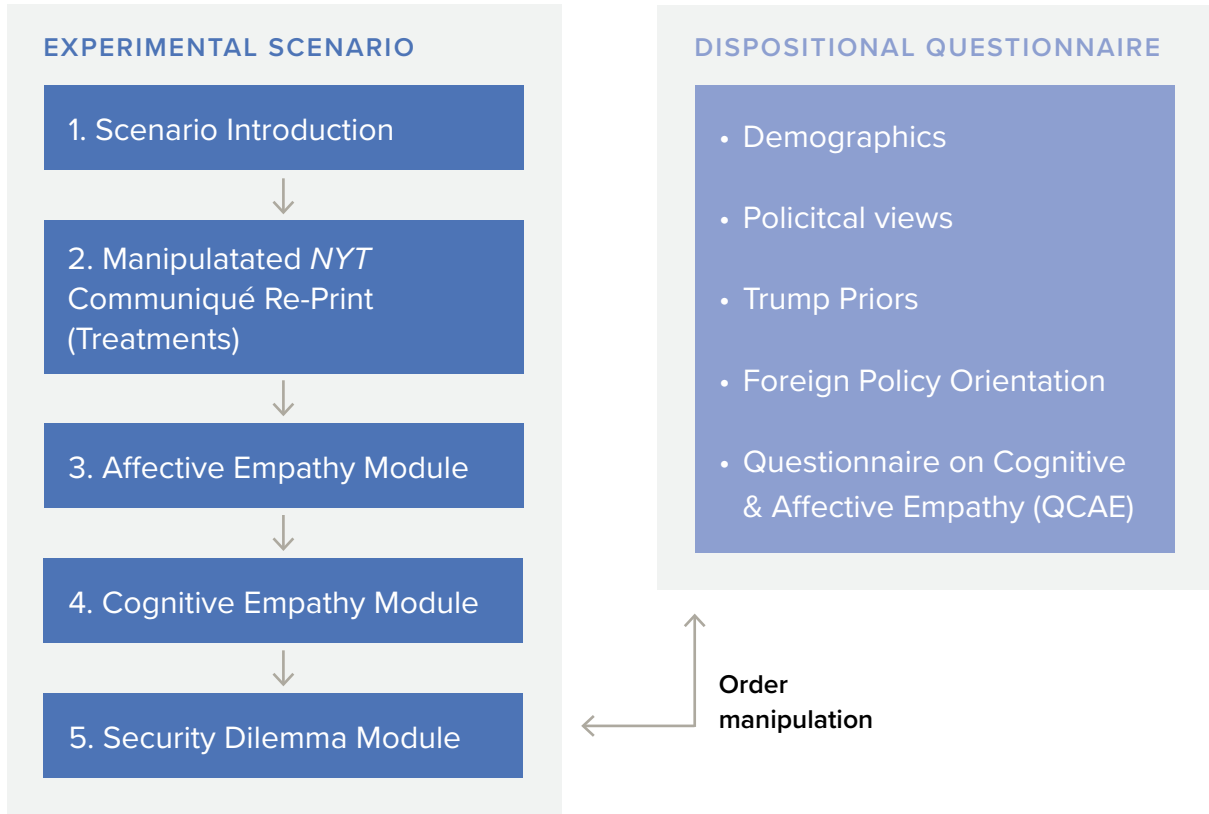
EXPERIMENTAL SCENARIO

1. Scenario Introduction

2. Manipulatated NYT Communiqué Re-Print (Treatments)

3. Affective Empathy Module

4. Cognitive Empathy Module

5. Security Dilemma Module

DISPOSITIONAL QUESTIONNAIRE

• Demographics

• Policitcal views

• Trump Priors

• Foreign Policy Orientation

• Questionnaire on Cognitive & Affective Empathy (QCAE)

Order manipulation